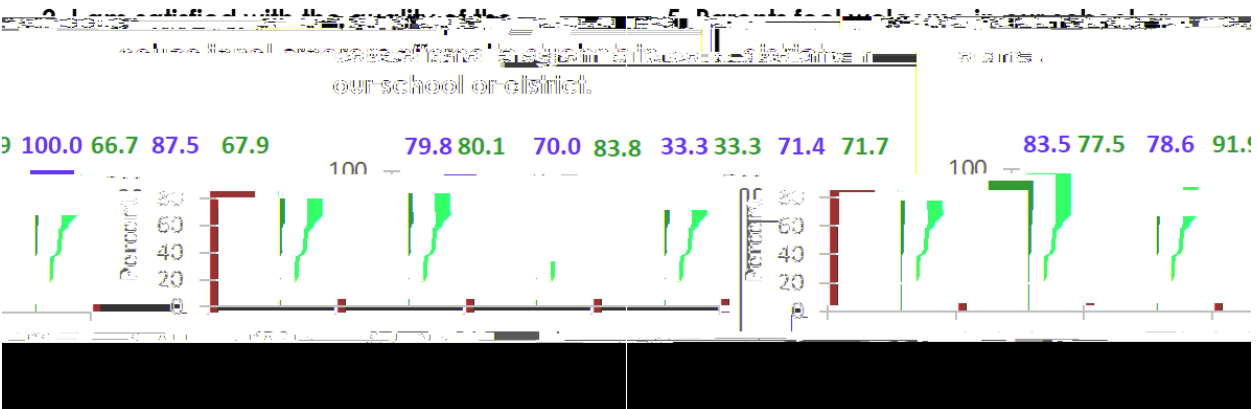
3. I am satisfied with the quality of the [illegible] school-level programs offered to students in our school or district.

5. Parents feel welcome in our school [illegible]

9 100.0 66.7 87.5 67.9 79.8 80.1 70.0 83.8 33.3 33.3 71.4 71.7

100
80
60
40
20
0
Percent

83.5 77.5 78.6 91.9

100
80
60
40
20
0
Percent